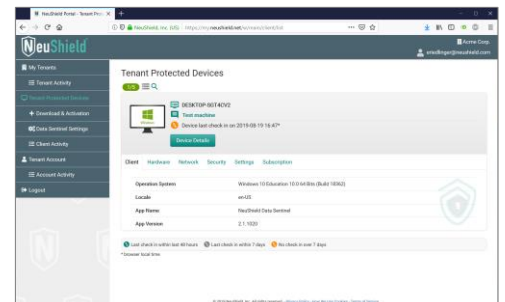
NeuShield Portal - Tenant Prot ×  +

NeuShield, Inc. (US) | https://my.neushield.net/tenant/client/list

NeuShield

Acme Corp.
smollinger@neushield.com

My Tenants
Tenant Activity
Tenant Protected Devices
Download & Activation
Data Sentinel Settings
Client Activity
Tenant Account
Account Activity
Logout

Tenant Protected Devices

1/5

DESKTOP-0GT4CV2
Test machine
Device last check in on 2019-08-19 16:47*
Windows
Device Details

Client  Hardware  Network  Security  Settings  Subscription

| | |
|---|---|
| Operation System | Windows 10 Education 10.0 64 Bits (Build 18362) |
| Locale | en-US |
| App Name | NeuShield Data Sentinel |
| App Version | 2.1.1020 |

Last check in within last 48 hours  Last check in within 7 days  No check in over 7 days

*Browser local time.

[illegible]